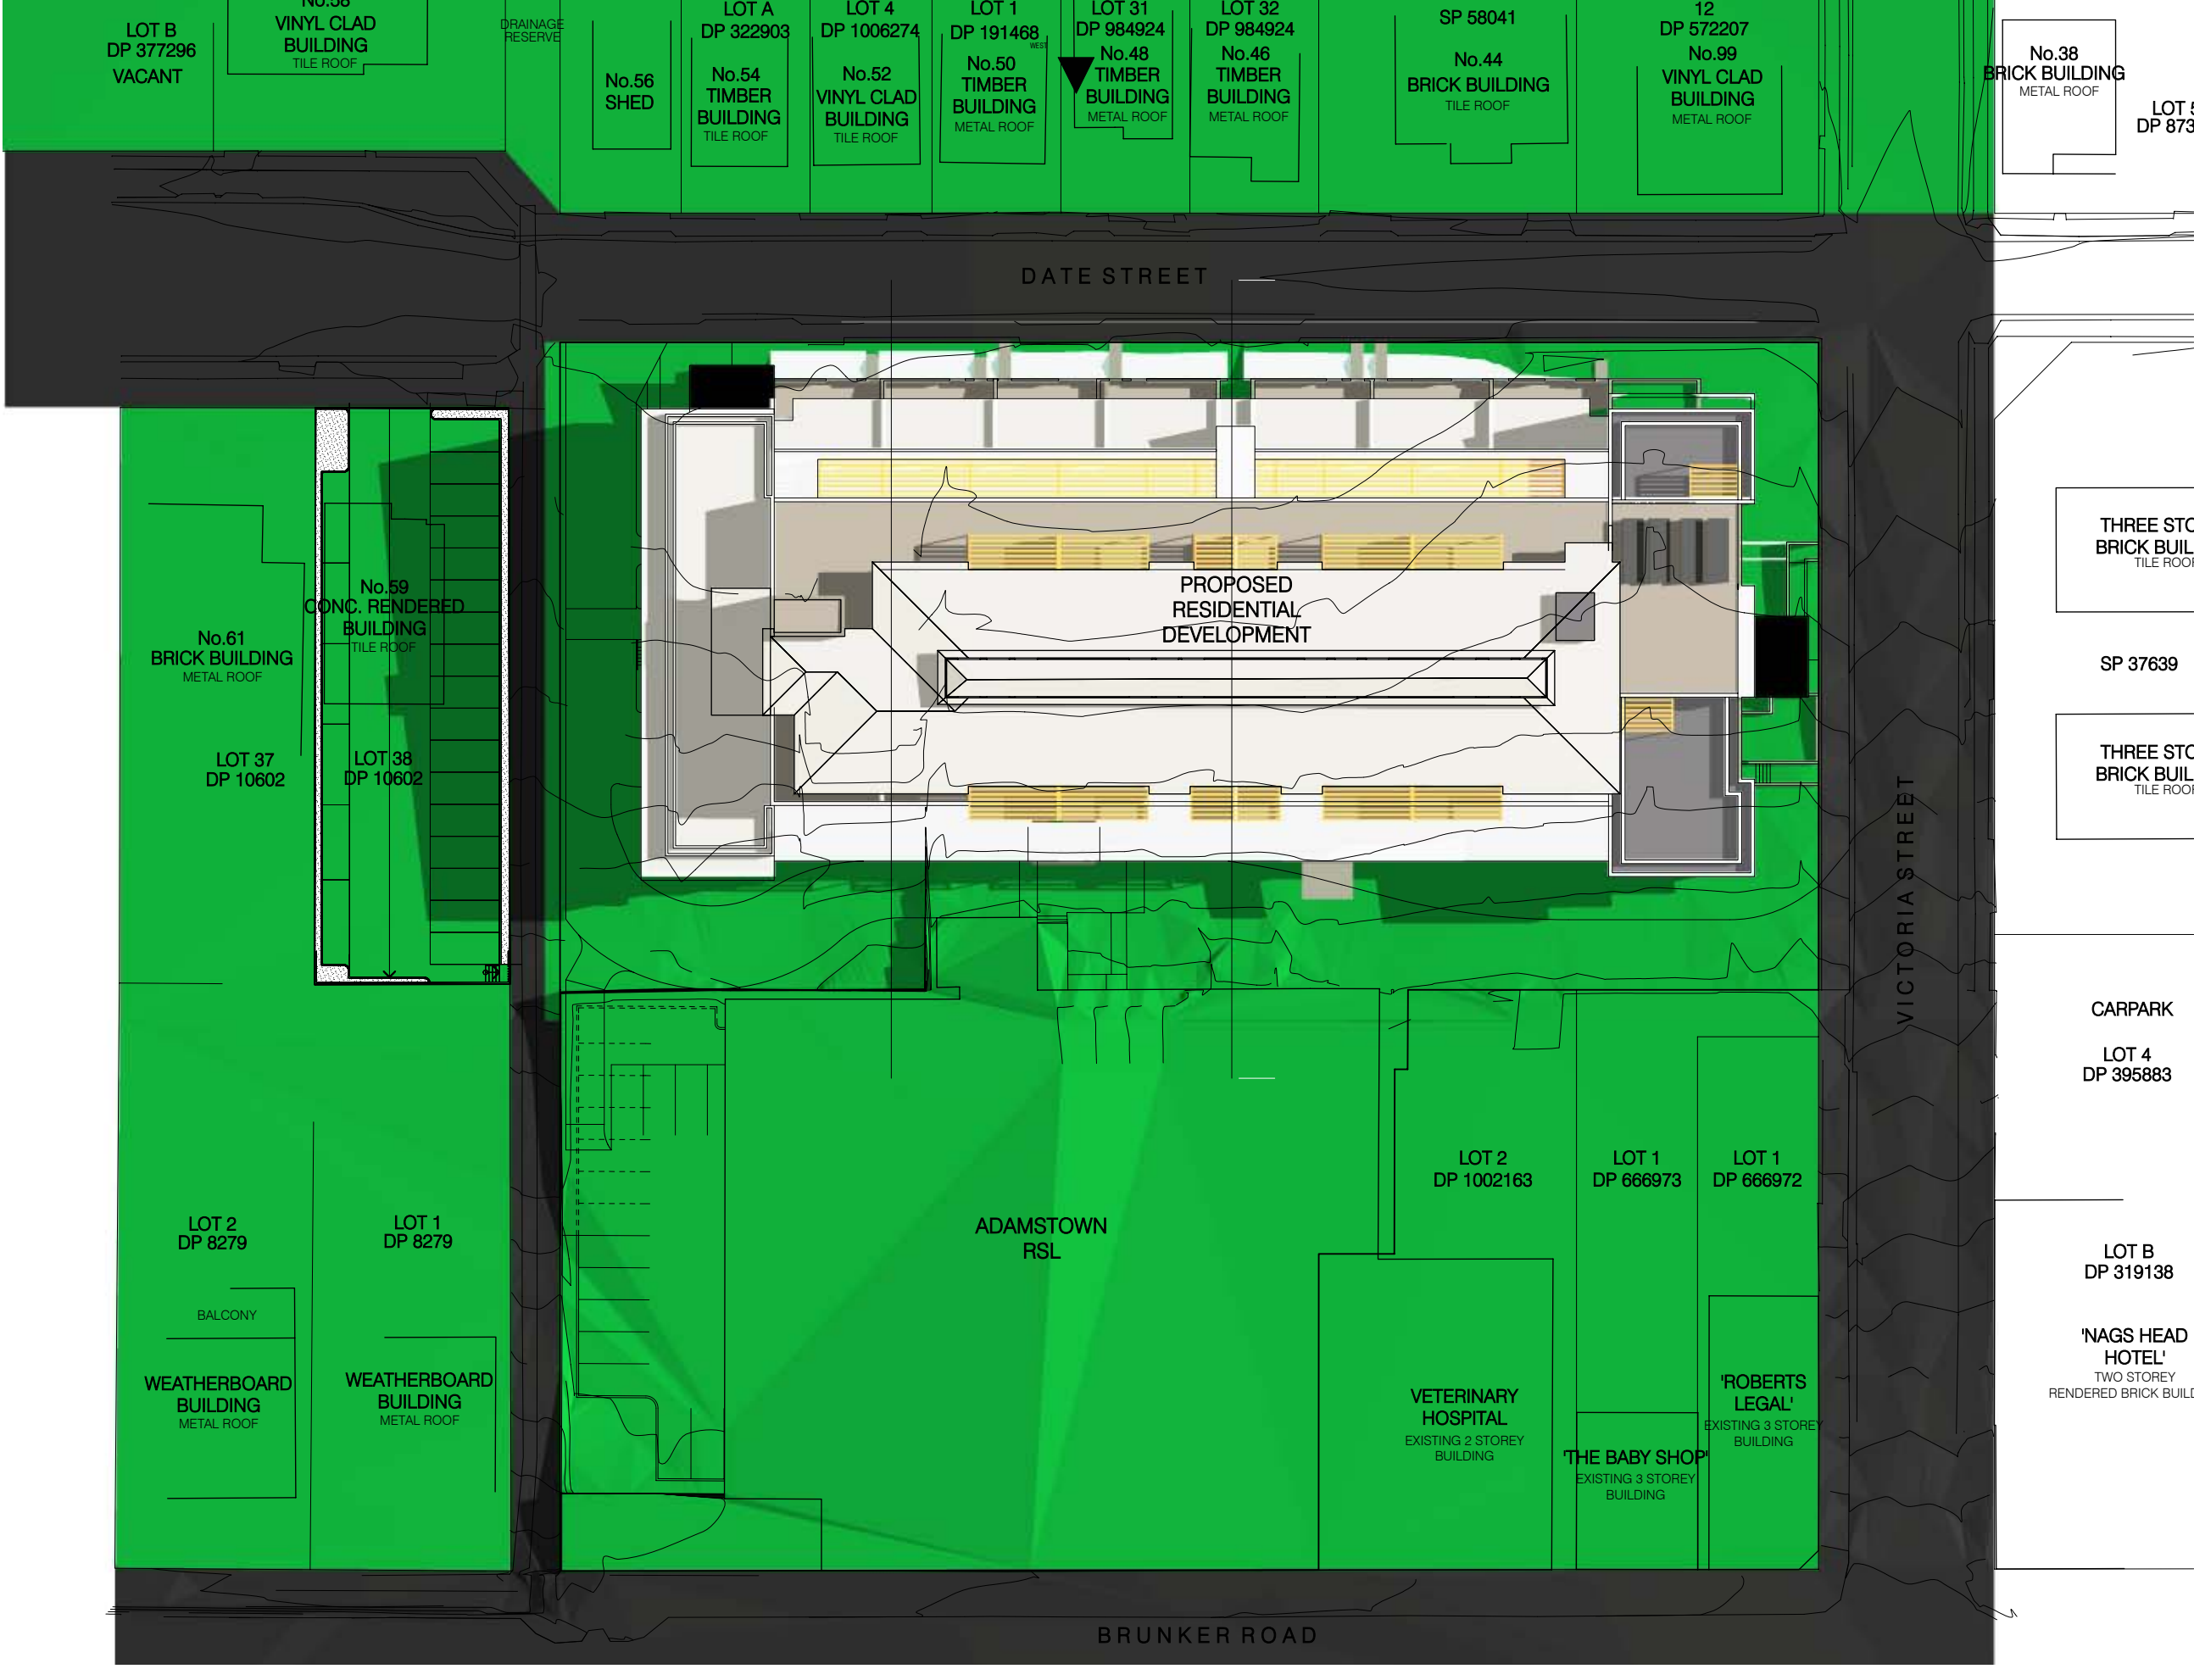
LOT B
DP 377296
VACANT

No.58
VINYL CLAD
BUILDING
TILE ROOF

DRAINAGE
RESERVE

No.56
SHED

LOT A
DP 322903
No.54
TIMBER
BUILDING
TILE ROOF

LOT 4
DP 1006274
No.52
VINYL CLAD
BUILDING
TILE ROOF

LOT 1
DP 191468
No.50
TIMBER
BUILDING
METAL ROOF

LOT 31
DP 984924
No.48
TIMBER
BUILDING
METAL ROOF

LOT 32
DP 984924
No.46
TIMBER
BUILDING
METAL ROOF

SP 58041
No.44
BRICK BUILDING
TILE ROOF

12
DP 572207
No.99
VINYL CLAD
BUILDING
METAL ROOF

No.38
BRICK BUILDING
METAL ROOF

LOT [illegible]
DP 873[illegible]

DATE STREET

No.59
CONC. RENDERED
BUILDING
TILE ROOF

No.61
BRICK BUILDING
METAL ROOF

LOT 37
DP 10602

LOT 38
DP 10602

PROPOSED
RESIDENTIAL
DEVELOPMENT

THREE STO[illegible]
BRICK BUIL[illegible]
TILE ROO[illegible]

SP 37639

THREE STO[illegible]
BRICK BUIL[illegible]
TILE ROO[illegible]

VICTORIA STREET

CARPARK

LOT 4
DP 395883

LOT 2
DP 1002163

LOT 1
DP 666973

LOT 1
DP 666972

ADAMSTOWN
RSL

LOT 2
DP 8279

LOT 1
DP 8279

BALCONY

WEATHERBOARD
BUILDING
METAL ROOF

WEATHERBOARD
BUILDING
METAL ROOF

LOT B
DP 319138

'NAGS HEAD
HOTEL'
TWO STOREY
RENDERED BRICK BUIL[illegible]

VETERINARY
HOSPITAL
EXISTING 2 STOREY
BUILDING

'THE BABY SHOP'
EXISTING 3 STOREY
BUILDING

'ROBERTS
LEGAL'
EXISTING 3 STOREY
BUILDING

BRUNKER ROAD